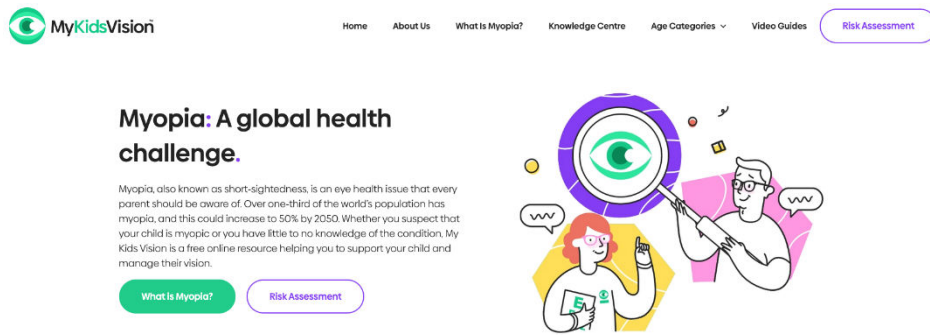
MyKidsVision

Home About Us What Is Myopia? Knowledge Centre Age Categories Video Guides Risk Assessment

Myopia: A global health challenge.

Myopia, also known as short-sightedness, is an eye health issue that every parent should be aware of. Over one-third of the world's population has myopia, and this could increase to 50% by 2050. Whether you suspect that your child is myopic or you have little to no knowledge of the condition, My Kids Vision is a free online resource helping you to support your child and manage their vision.

What is Myopia? Risk Assessment